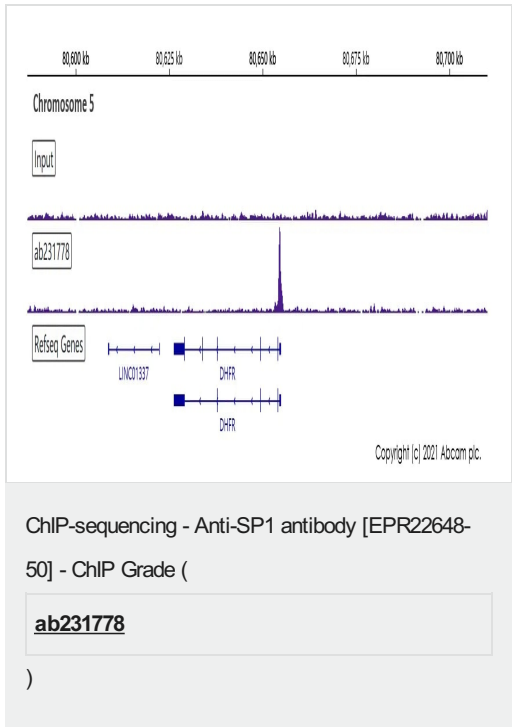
80,600 kb 80,625 kb 80,650 kb 80,675 kb 80,700 kb

Chromosome 5

Input

ab231778

Refseq Genes

LINC01337

DHFR

DHFR

Copyright (c) 2021 Abcam plc.

ChIP-sequencing - Anti-SP1 antibody [EPR22648-50] - ChIP Grade (

ab231778

)